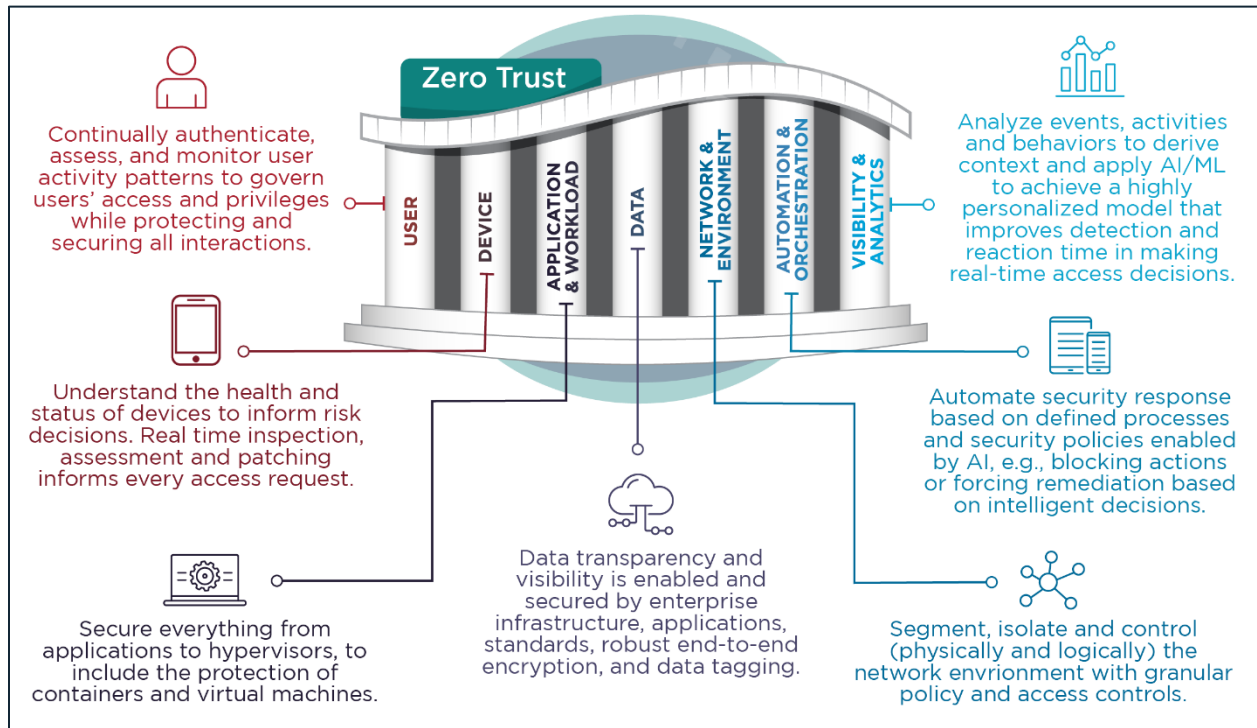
Zero Trust

USER

DEVICE

APPLICATION & WORKLOAD

DATA

NETWORK & ENVIRONMENT

AUTOMATION & ORCHESTRATION

VISIBILITY & ANALYTICS

Continually authenticate, assess, and monitor user activity patterns to govern users' access and privileges while protecting and securing all interactions.

Analyze events, activities and behaviors to derive context and apply AI/ML to achieve a highly personalized model that improves detection and reaction time in making real-time access decisions.

Understand the health and status of devices to inform risk decisions. Real time inspection, assessment and patching informs every access request.

Automate security response based on defined processes and security policies enabled by AI, e.g., blocking actions or forcing remediation based on intelligent decisions.

Data transparency and visibility is enabled and secured by enterprise infrastructure, applications, standards, robust end-to-end encryption, and data tagging.

Secure everything from applications to hypervisors, to include the protection of containers and virtual machines.

Segment, isolate and control (physically and logically) the network envrionment with granular policy and access controls.